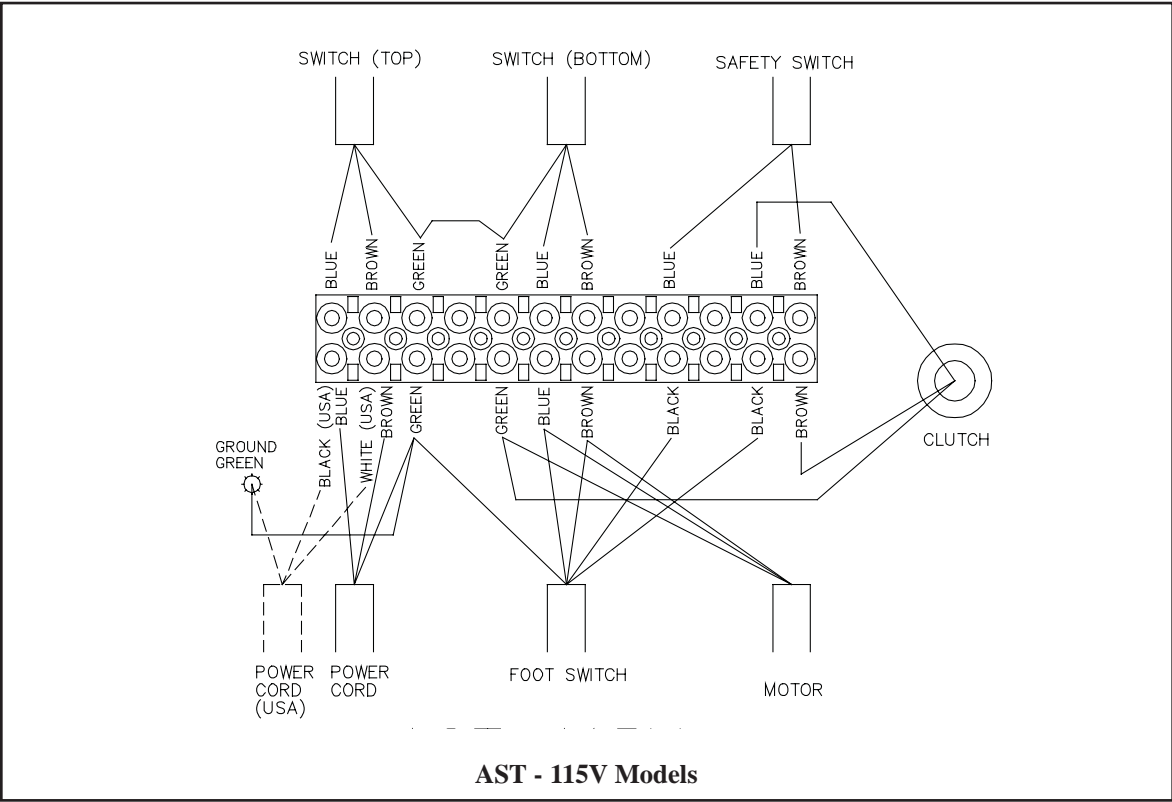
SWITCH (TOP)
SWITCH (BOTTOM)
SAFETY SWITCH

BLUE
BROWN
GREEN
GREEN
BLUE
BROWN
BLUE
BLUE
BROWN

BLACK (USA)
BLUE
WHITE (USA)
BROWN
GREEN
GREEN
BLUE
BROWN
BLACK
BLACK
BROWN

GROUND
GREEN

CLUTCH

POWER CORD (USA)
POWER CORD
FOOT SWITCH
MOTOR

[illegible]

AST - 115V Models